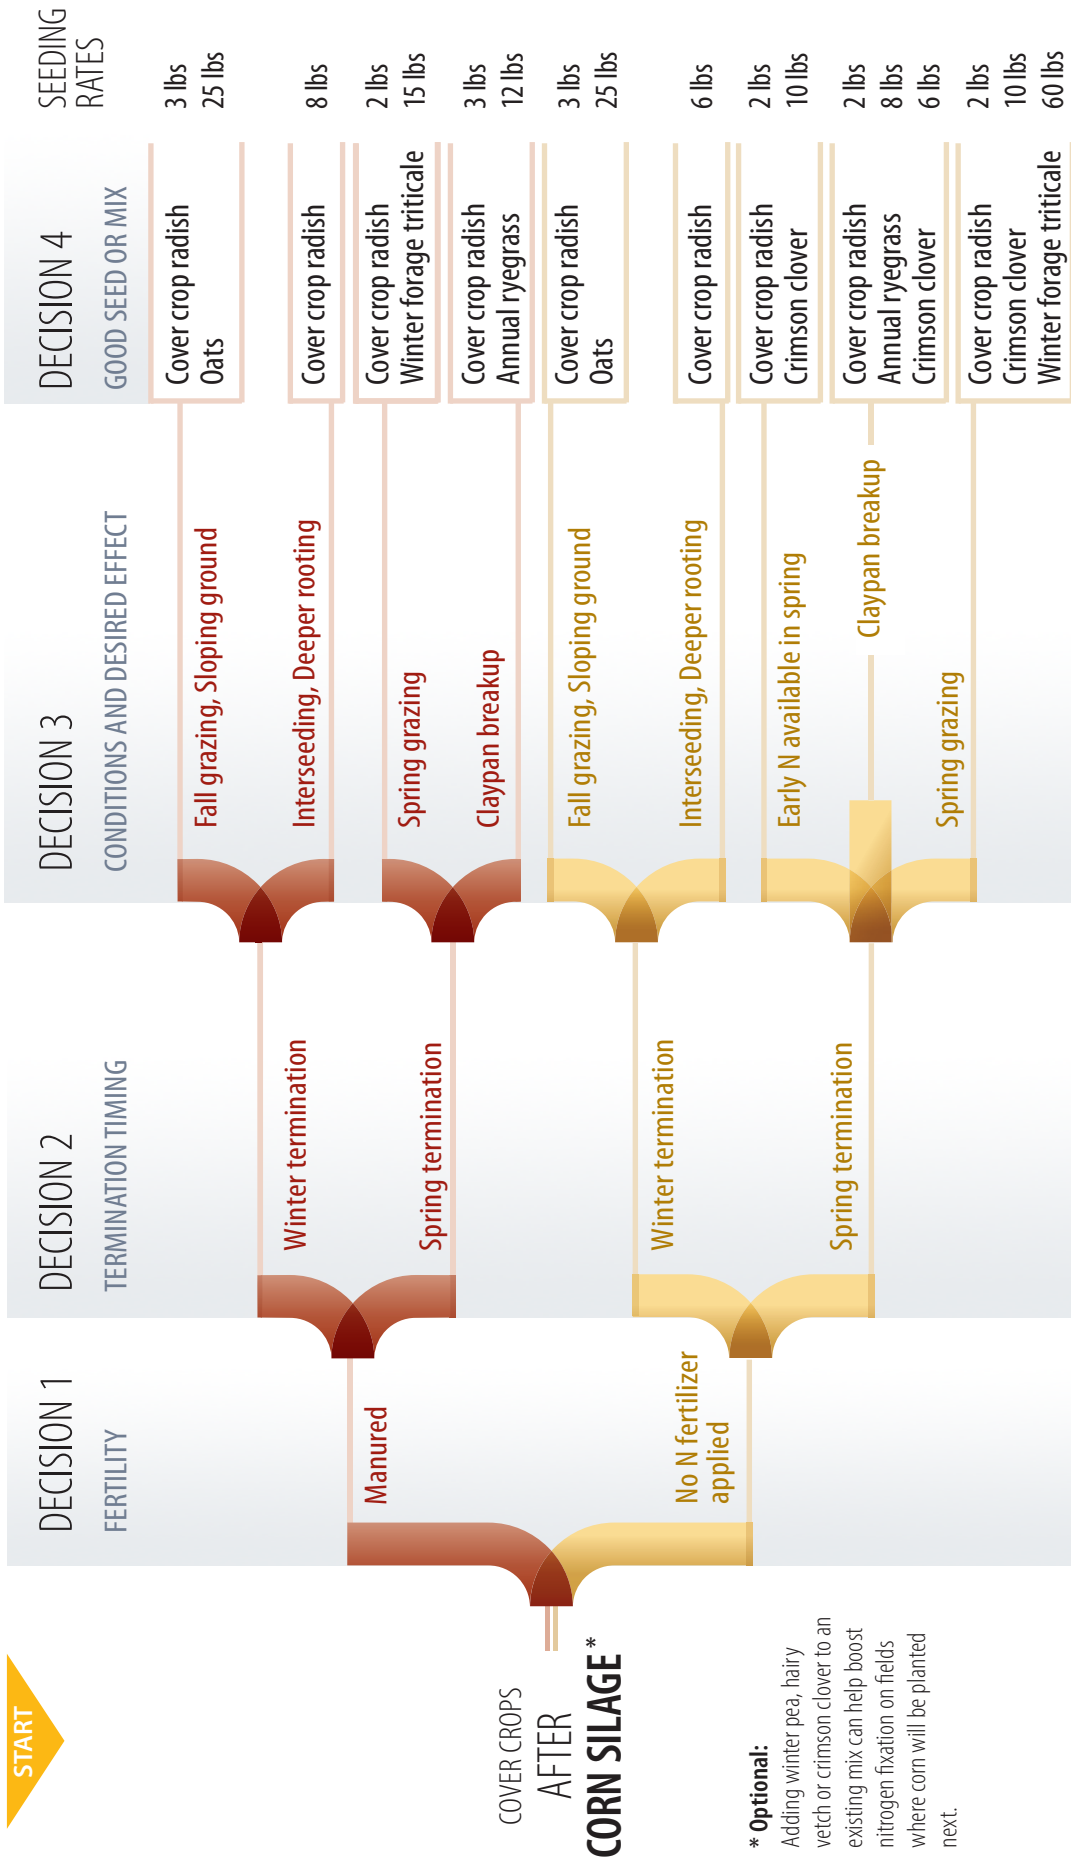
START

COVER CROPS AFTER CORN SILAGE *

* Optional: Adding winter pea, hairy vetch or crimson clover to an existing mix can help boost nitrogen fixation on fields where corn will be planted next.

DECISION 1
FERTILITY

Manured

No N fertilizer applied

DECISION 2
TERMINATION TIMING

Winter termination

Spring termination

Winter termination

Spring termination

DECISION 3
CONDITIONS AND DESIRED EFFECT

Fall grazing, Sloping ground

Interseeding, Deeper rooting

Spring grazing

Claypan breakup

Fall grazing, Sloping ground

Interseeding, Deeper rooting

Early N available in spring

Claypan breakup

Spring grazing

DECISION 4
GOOD SEED OR MIX

SEEDING RATES

| DECISION 4 | SEEDING RATES |
|---|---|
| Cover crop radish<br>Oats | 3 lbs<br>25 lbs |
| Cover crop radish | 8 lbs |
| Cover crop radish<br>Winter forage triticale | 2 lbs<br>15 lbs |
| Cover crop radish<br>Annual ryegrass | 3 lbs<br>12 lbs |
| Cover crop radish<br>Oats | 3 lbs<br>25 lbs |
| Cover crop radish | 6 lbs |
| Cover crop radish<br>Crimson clover | 2 lbs<br>10 lbs |
| Cover crop radish<br>Annual ryegrass<br>Crimson clover | 2 lbs<br>8 lbs<br>6 lbs |
| Cover crop radish<br>Crimson clover<br>Winter forage triticale | 2 lbs<br>10 lbs<br>60 lbs |